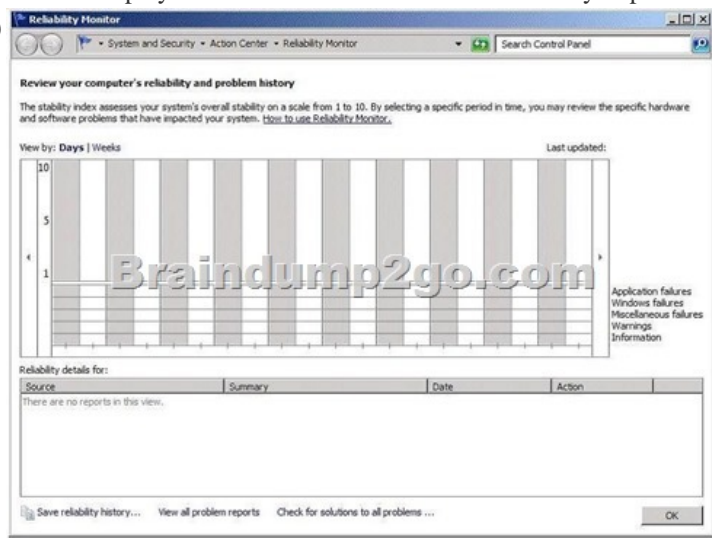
Reliability Monitor

System and Security ▸ Action Center ▸ Reliability Monitor

Search Control Panel

Review your computer's reliability and problem history

The stability index assesses your system's overall stability on a scale from 1 to 10. By selecting a specific period in time, you may review the specific hardware and software problems that have impacted your system. How to use Reliability Monitor.

View by: Days | Weeks

Last updated:

10

5

1

Braindump2go.com

Application failures
Windows failures
Miscellaneous failures
Warnings
Information

Reliability details for:

| Source | Summary | Date | Action |
|---|---|---|---|
| There are no reports in this view. | | | |

Save reliability history... View all problem reports Check for solutions to all problems ...

OK